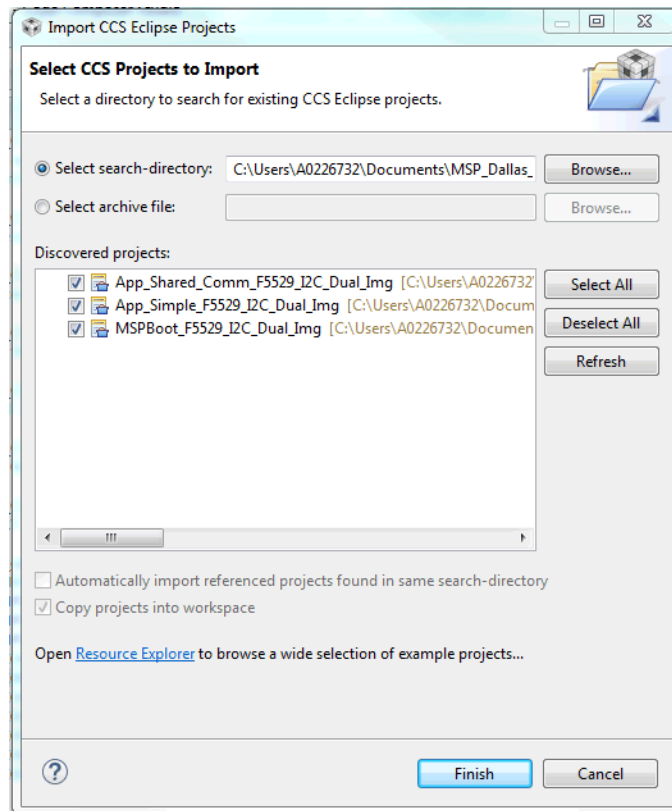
Import CCS Eclipse Projects

Select CCS Projects to Import

Select a directory to search for existing CCS Eclipse projects.

Select search-directory: C:\Users\A0226732\Documents\MSP_Dallas_ Browse...

Select archive file: Browse...

Discovered projects:

App_Shared_Comm_F5529_I2C_Dual_Img [C:\Users\A0226732'
App_Simple_F5529_I2C_Dual_Img [C:\Users\A0226732\Docum
MSPBoot_F5529_I2C_Dual_Img [C:\Users\A0226732\Documen

Select All

Deselect All

Refresh

Automatically import referenced projects found in same search-directory

Copy projects into workspace

Open Resource Explorer to browse a wide selection of example projects...

Finish

Cancel